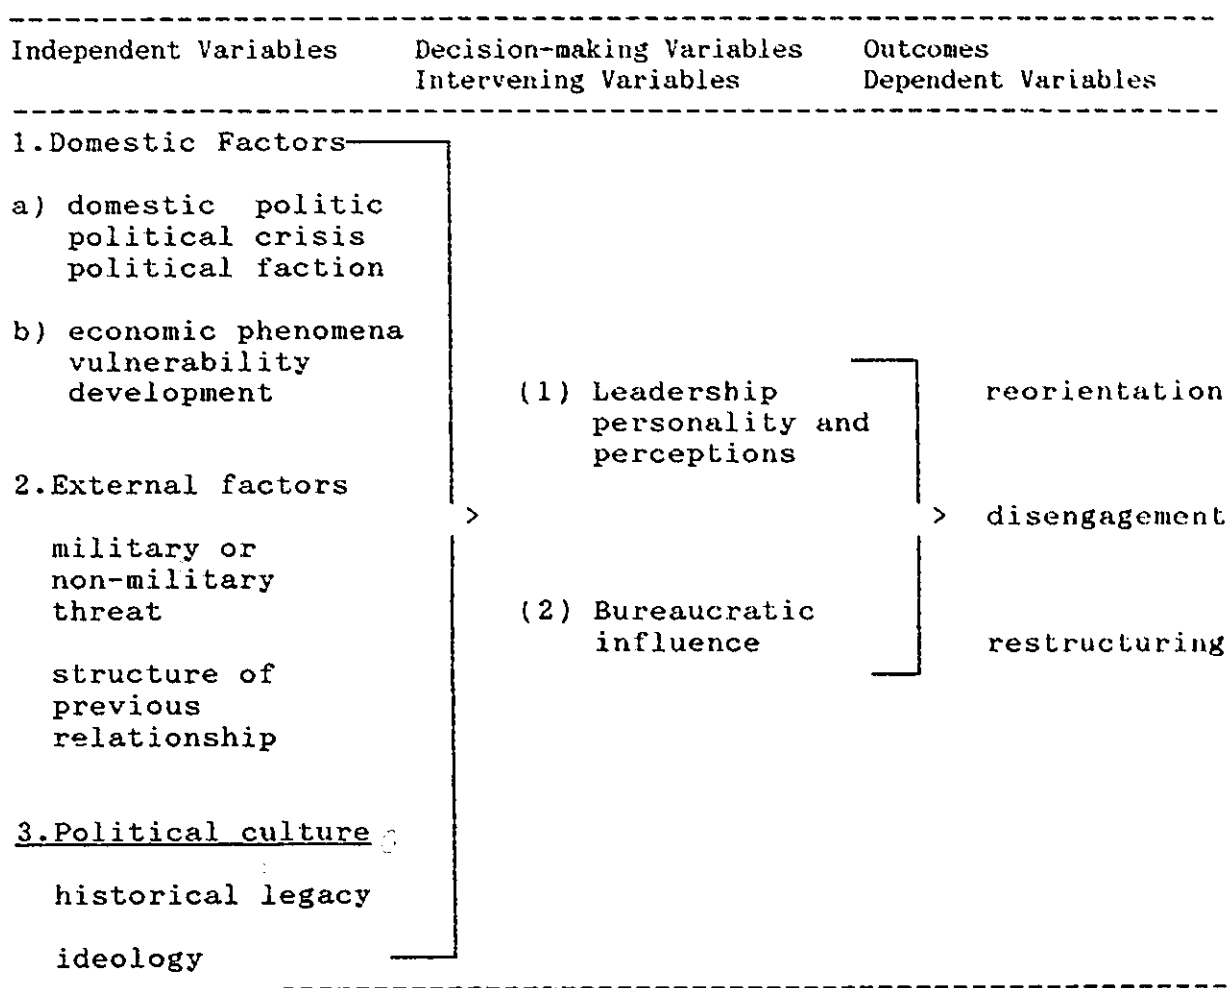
Independent Variables

Decision-making Variables
Intervening Variables

Outcomes
Dependent Variables

1. Domestic Factors

a) domestic politic
political crisis
political faction

b) economic phenomena
vulnerability
development

2. External factors

military or non-military threat

structure of previous relationship

3. Political culture

historical legacy

ideology

>

(1) Leadership personality and perceptions

(2) Bureaucratic influence

>

reorientation

disengagement

restructuring